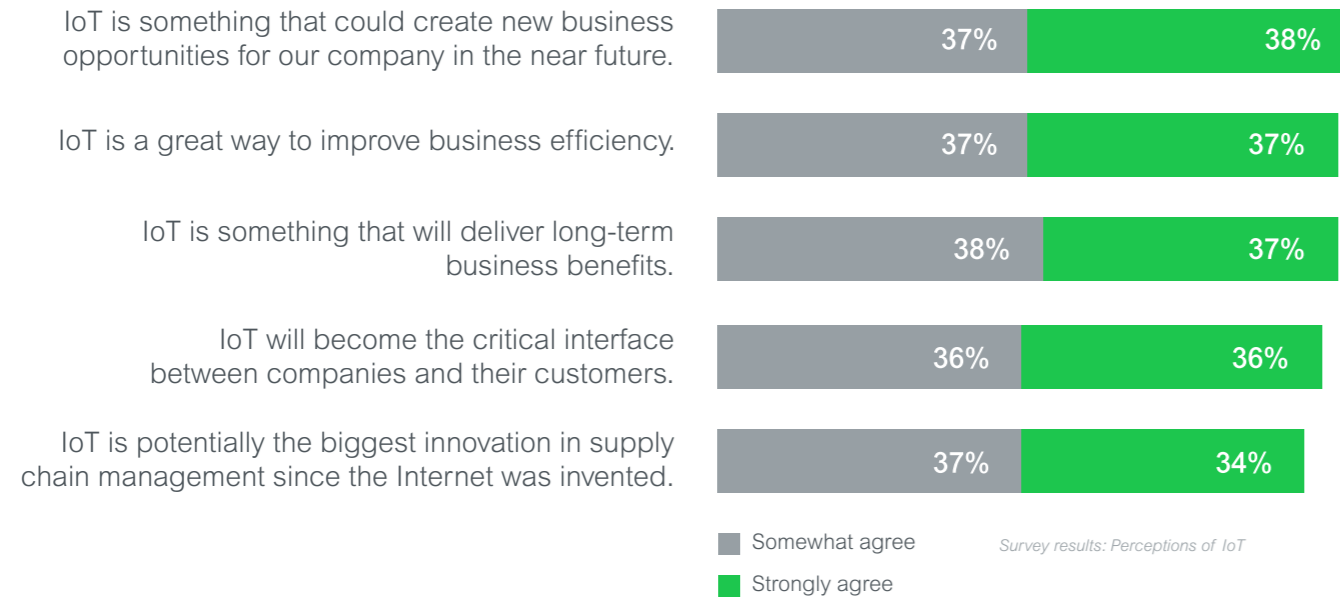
IoT is something that could create new business opportunities for our company in the near future.

37% 38%

IoT is a great way to improve business efficiency.

37% 37%

IoT is something that will deliver long-term business benefits.

38% 37%

IoT will become the critical interface between companies and their customers.

36% 36%

IoT is potentially the biggest innovation in supply chain management since the Internet was invented.

37% 34%

Somewhat agree

Strongly agree

Survey results: Perceptions of IoT